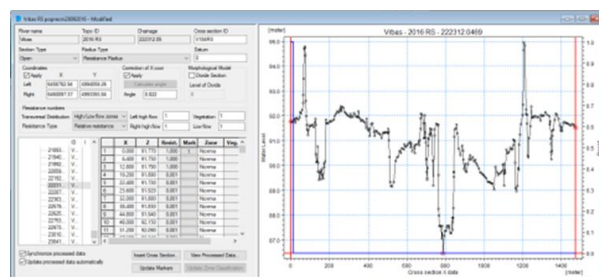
Vibas RS.prognosis2016 - Modified

River name
Vibas
Topo ID
2016 RS
Chainage
222312.06
Cross section ID
V1045G

Section Type
Open
Radius Type
Resistance Radius
Datum
0

Coordinates
Apply
X
Y
Left
Right
Correction of X coor
Apply
Morphological Model
Divide Section
Level of Divide
Angle

Resistance numbers
Transversal Distribution
High/Low flow zones
Left high flow
Vegetation
Resistance Type
Relative resistance
Right high flow
Low flow

| | X | Z | Resist. | Mark | Zone | Veg. |
|---|---|---|---|---|---|---|
| 1 | 0.000 | 91.750 | 1.000 | | Normal | |
| 2 | 6.400 | 91.730 | 1.000 | | Normal | |
| 3 | 12.800 | 91.760 | 1.000 | | Normal | |
| 4 | 19.200 | 91.690 | 0.001 | | Normal | |
| 5 | 22.400 | 91.730 | 0.001 | | Normal | |
| 6 | 25.600 | 91.620 | 0.001 | | Normal | |
| 7 | 32.000 | 91.600 | 0.001 | | Normal | |
| 8 | 38.400 | 91.630 | 0.001 | | Normal | |
| 9 | 44.800 | 91.540 | 0.001 | | Normal | |
| 10 | 48.000 | 92.150 | 0.001 | | Normal | |
| 11 | 51.200 | 92.090 | 0.001 | | Normal | |

Synchronize processed data
Update processed data automatically

Insert Cross Section
View Processed Data
Update Markers
Update Zone Classification

Vibas - 2016 RS - 222312.0469
[meter]
95.0
94.0
93.0
92.0
91.0
90.0
89.0
88.0
87.0
Water Level
0
200
400
600
800
1000
1200
1400
[meter]
Cross section X data